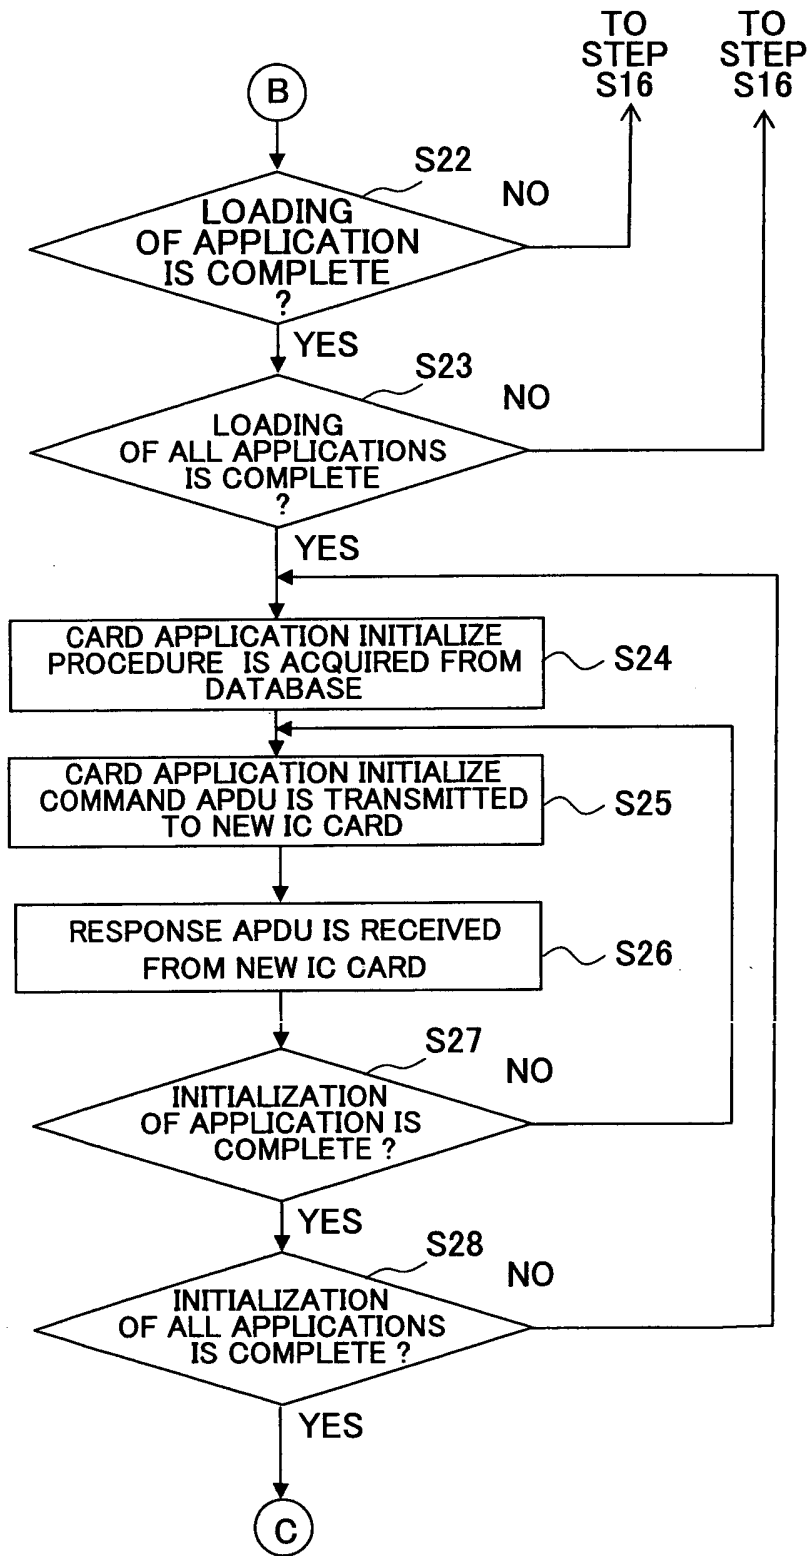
TO STEP S16

TO STEP S16

B

S22

LOADING OF APPLICATION IS COMPLETE ?

NO

YES

S23

LOADING OF ALL APPLICATIONS IS COMPLETE ?

NO

YES

CARD APPLICATION INITIALIZE PROCEDURE IS ACQUIRED FROM DATABASE

S24

CARD APPLICATION INITIALIZE COMMAND APDU IS TRANSMITTED TO NEW IC CARD

S25

RESPONSE APDU IS RECEIVED FROM NEW IC CARD

S26

S27

INITIALIZATION OF APPLICATION IS COMPLETE ?

NO

YES

S28

INITIALIZATION OF ALL APPLICATIONS IS COMPLETE ?

NO

YES

C